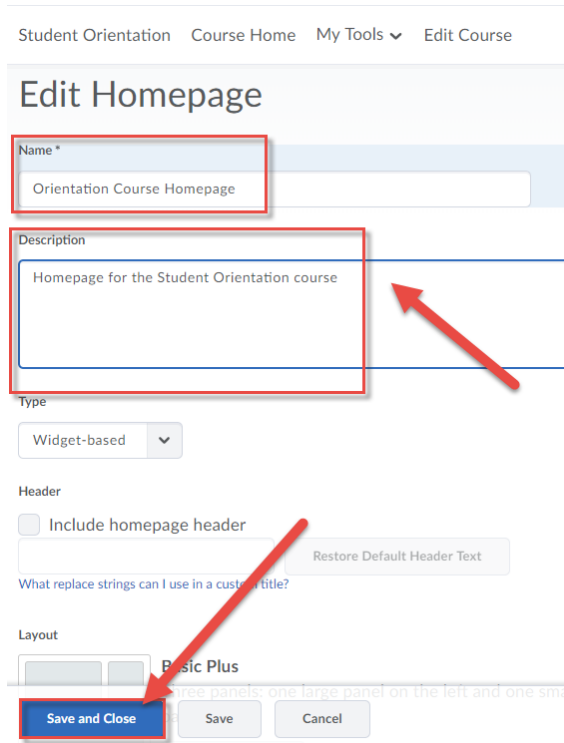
Student Orientation Course Home My Tools Edit Course

Edit Homepage

Name *

Orientation Course Homepage

Description

Homepage for the Student Orientation course

Type

Widget-based

Header

Include homepage header

Restore Default Header Text

What replace strings can I use in a custom title?

Layout

Basic Plus

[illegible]ree panels: one large panel on the left and one sma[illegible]

Save and Close Save Cancel